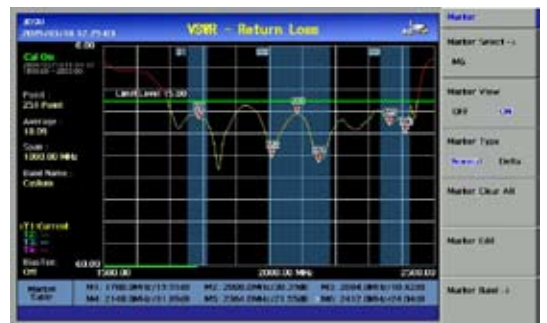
VSWR - Return Loss

Cal On

Point
251 Point

Average
10.00

Span
1000.00 MHz

Band Name
Cellular

T1 Current
T2 --
T3 --
T4 --

Max/Set
Off

0.00

Limit Line 15.00

60.00

1500.00

2000.00 MHz

2500.00

Marker Table

M1: 1700.0MHz/13.55dB
M2: 2000.0MHz/20.29dB
M3: 2084.0MHz/18.62dB
M4: 2148.0MHz/11.95dB
M5: 2384.0MHz/21.55dB
M6: 2432.0MHz/24.94dB

Marker

Marker Select
M6

Marker View
Off On

Marker Type
Normal Delta

Marker Clear All

Marker Edit

Marker Band